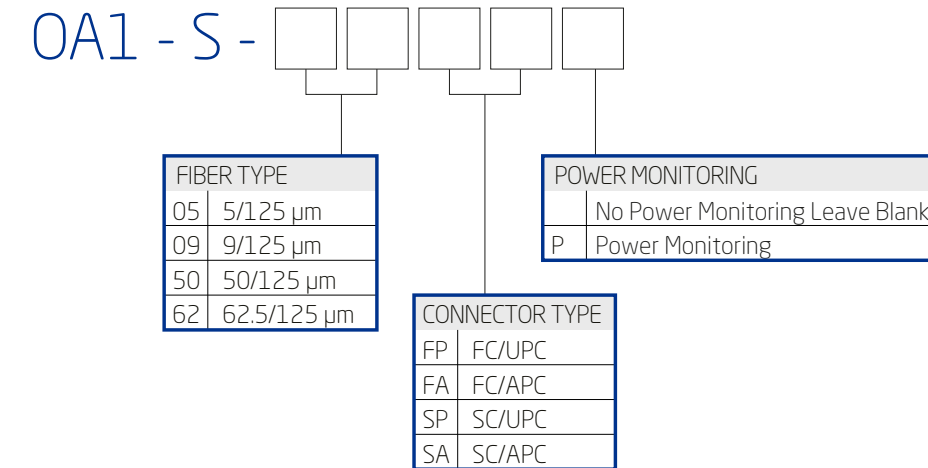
OA1 - S -

| FIBER TYPE | |
|---|---|
| 05 | 5/125 µm |
| 09 | 9/125 µm |
| 50 | 50/125 µm |
| 62 | 62.5/125 µm |

| CONNECTOR TYPE | |
|---|---|
| FP | FC/UPC |
| FA | FC/APC |
| SP | SC/UPC |
| SA | SC/APC |

| POWER MONITORING | |
|---|---|
| | No Power Monitoring Leave Blank |
| P | Power Monitoring |